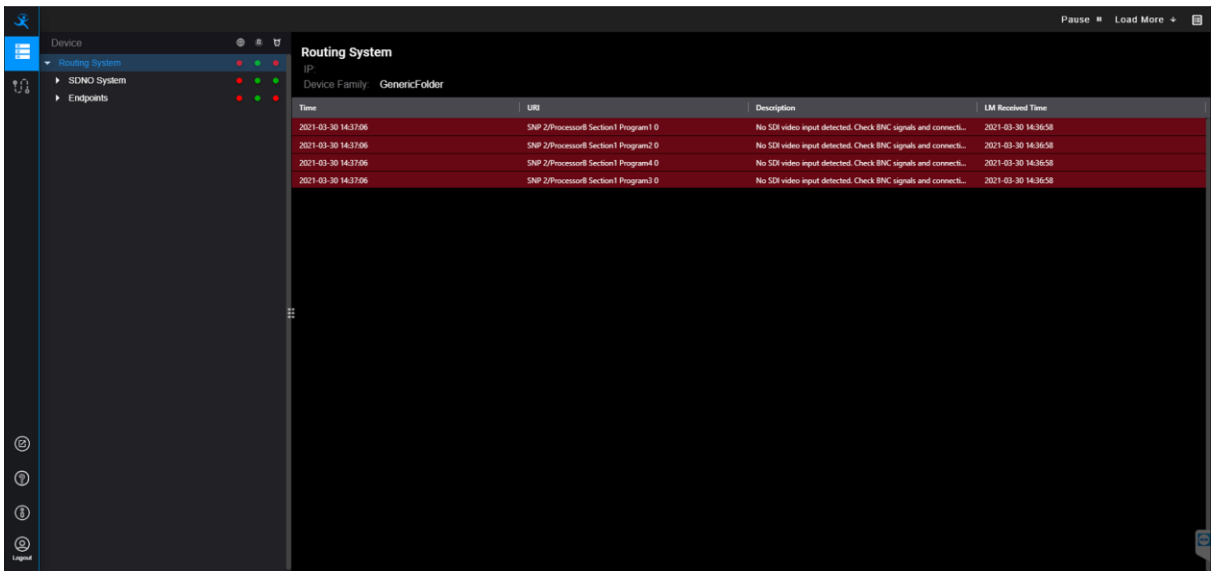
Pause Load More

Device

Routing System

SDNO System

Endpoints

Routing System

IP:

Device Family: GenericFolder

| Time | URI | Description | LM Received Time |
|---|---|---|---|
| 2021-03-30 14:37:06 | SNP 2/Processor8 Section1 Program1 0 | No SDI video input detected. Check BNC signals and connecti... | 2021-03-30 14:36:58 |
| 2021-03-30 14:37:06 | SNP 2/Processor8 Section1 Program2 0 | No SDI video input detected. Check BNC signals and connecti... | 2021-03-30 14:36:58 |
| 2021-03-30 14:37:06 | SNP 2/Processor8 Section1 Program4 0 | No SDI video input detected. Check BNC signals and connecti... | 2021-03-30 14:36:58 |
| 2021-03-30 14:37:06 | SNP 2/Processor8 Section1 Program3 0 | No SDI video input detected. Check BNC signals and connecti... | 2021-03-30 14:36:58 |

Logout